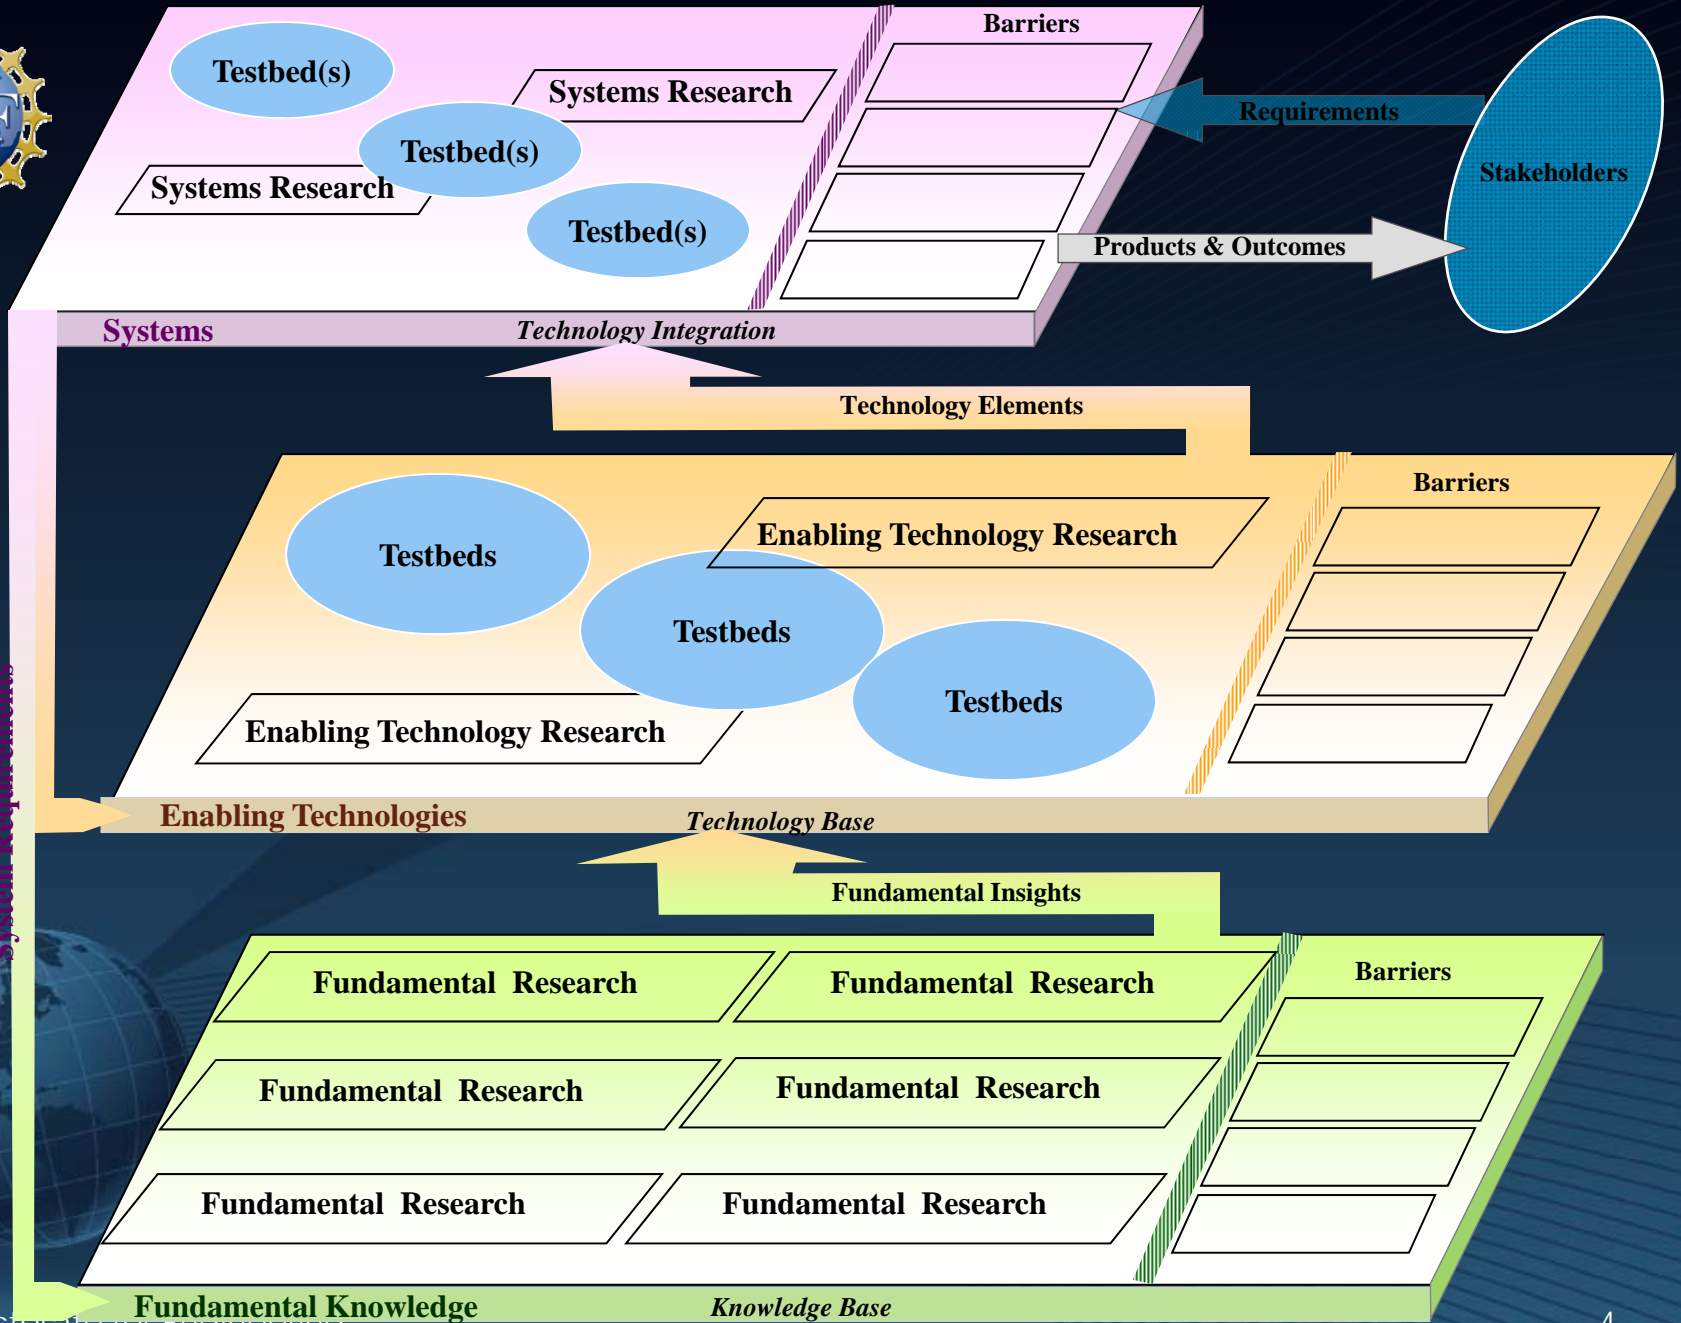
Testbed(s)

Systems Research

Testbed(s)

Systems Research

Testbed(s)

Barriers

Requirements

Stakeholders

Products & Outcomes

Systems

Technology Integration

Technology Elements

Testbeds

Enabling Technology Research

Testbeds

Testbeds

Enabling Technology Research

Barriers

Enabling Technologies

Technology Base

Fundamental Insights

Fundamental Research

Fundamental Research

Fundamental Research

Fundamental Research

Fundamental Research

Fundamental Research

Barriers

Fundamental Knowledge

Knowledge Base

Systems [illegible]